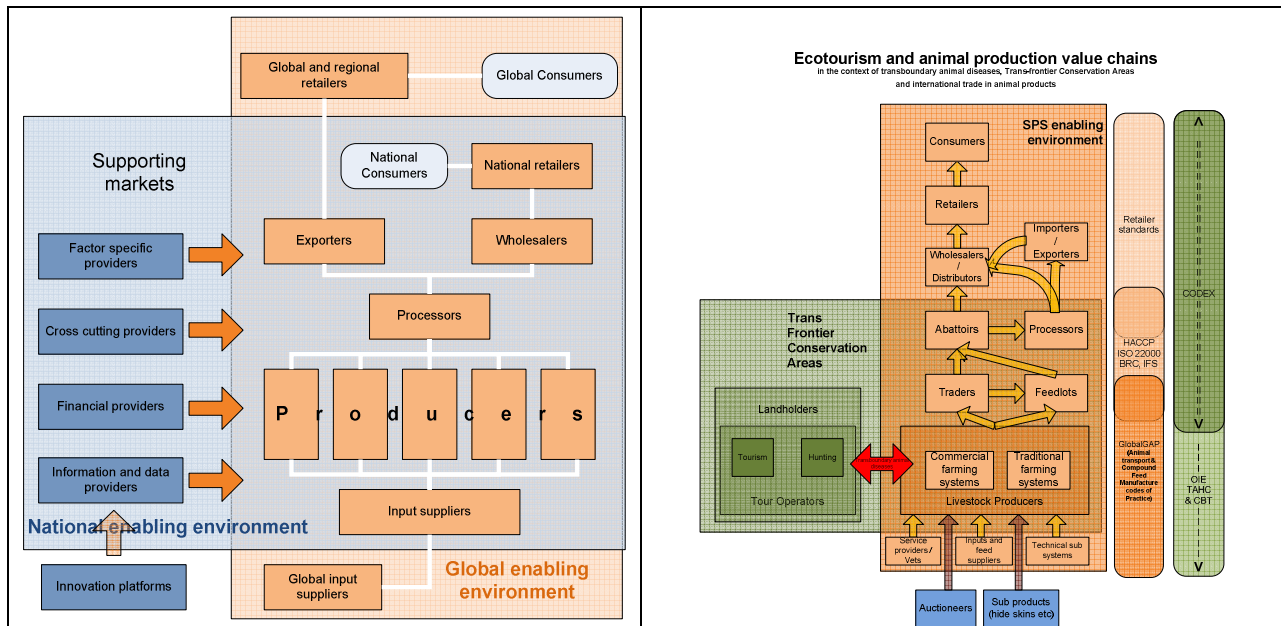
Global and regional retailers

Global Consumers

Supporting markets

National Consumers

National retailers

Factor specific providers

Exporters

Wholesalers

Processors

Cross cutting providers

Financial providers

P r o d u c e r s

Information and data providers

National enabling environment

Input suppliers

Innovation platforms

Global input suppliers

Global enabling environment

Ecotourism and animal production value chains

in the context of transboundary animal diseases, Trans-frontier Conservation Areas and international trade in animal products

SPS enabling environment

Consumers

Retailers

Importers / Exporters

Wholesalers / Distributors

Retailer standards

Trans Frontier Conservation Areas

Abattoirs

Processors

CODEX

HACCP ISO 22000 BRC, IFS

Landholders

Traders

Feedlots

Tourism

Hunting

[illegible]

Commercial farming systems

Traditional farming systems

GlobalGAP (Animal transport & Compound Feed Manufacture codes of Practice)

OIE TAHC & CBT

Tour Operators

Livestock Producers

Service providers / Vets

Inputs and feed suppliers

Technical sub systems

Auctioneers

Sub products (hide skins etc)